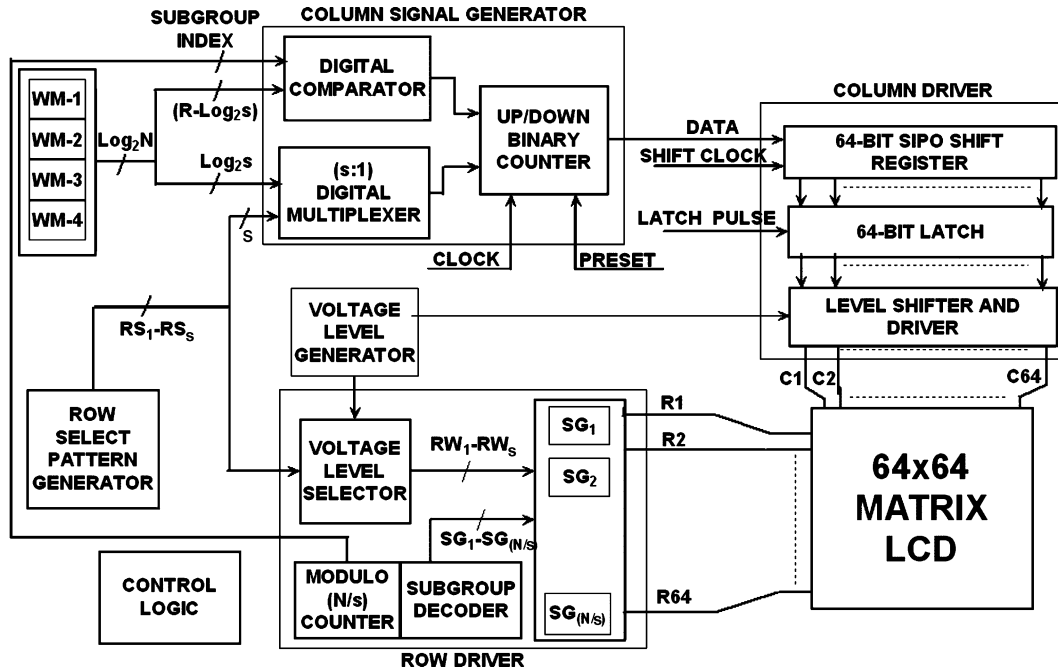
SUBGROUP INDEX

COLUMN SIGNAL GENERATOR

DIGITAL COMPARATOR

UP/DOWN BINARY COUNTER

(s:1) DIGITAL MULTIPLEXER

WM-1

WM-2

WM-3

WM-4

$Log_2N$

$(R\text{-}Log_2s)$

$Log_2s$

s

CLOCK

PRESET

COLUMN DRIVER

DATA

SHIFT CLOCK

64-BIT SIPO SHIFT REGISTER

LATCH PULSE

64-BIT LATCH

LEVEL SHIFTER AND DRIVER

$RS_1\text{-}RS_S$

VOLTAGE LEVEL GENERATOR

C1 C2

C64

ROW SELECT PATTERN GENERATOR

VOLTAGE LEVEL SELECTOR

$RW_1\text{-}RW_S$

$SG_1$

$SG_2$

R1

R2

64x64 MATRIX LCD

$SG_1\text{-}SG_{(N/s)}$

CONTROL LOGIC

MODULO (N/s) COUNTER

SUBGROUP DECODER

$SG_{(N/s)}$

R64

ROW DRIVER